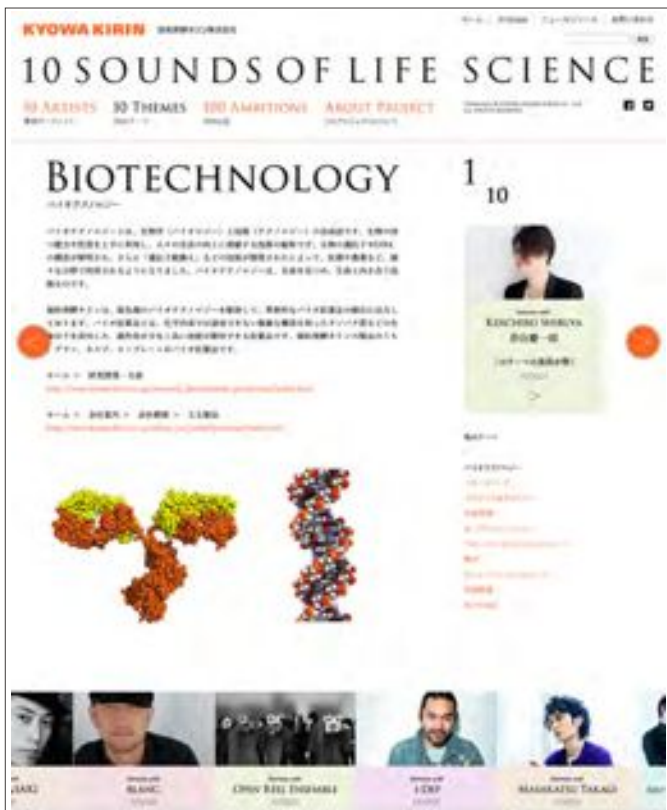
KYOWA KIRIN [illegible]

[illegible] | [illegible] | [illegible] | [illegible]

10 SOUNDS OF LIFE SCIENCE

10 ARTISTS
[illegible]

10 THEMES
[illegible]

100 AMBITIONS
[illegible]

ABOUT PROJECT
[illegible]

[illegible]

BIOTECHNOLOGY
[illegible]

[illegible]

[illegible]

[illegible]

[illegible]

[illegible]

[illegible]

1
10

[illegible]
KEIICHIRO SHIBUYA
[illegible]

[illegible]

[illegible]

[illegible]

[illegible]

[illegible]

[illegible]

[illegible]

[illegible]

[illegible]

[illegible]

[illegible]

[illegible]

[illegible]

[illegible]

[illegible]
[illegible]AKI

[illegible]
BLANC.

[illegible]
OPEN REEL ENSEMBLE

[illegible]
I-DEP

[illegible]
MASAKATSU TAKAGI